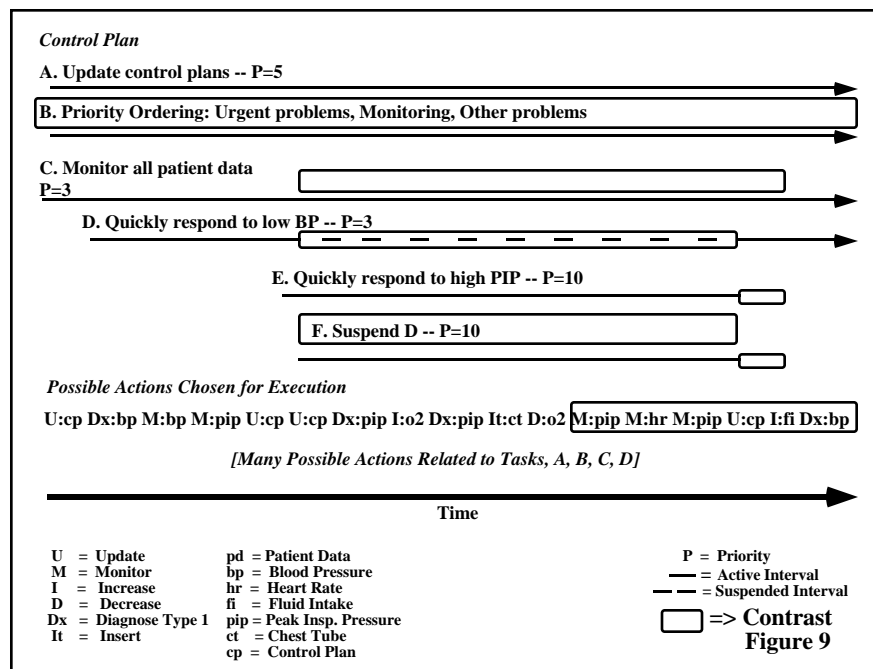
Control Plan

A. Update control plans -- P=5

B. Priority Ordering: Urgent problems, Monitoring, Other problems

C. Monitor all patient data
P=3

D. Quickly respond to low BP -- P=3

E. Quickly respond to high PIP -- P=10

F. Suspend D -- P=10

Possible Actions Chosen for Execution

U:cp Dx:bp M:bp M:pip U:cp U:cp Dx:pip I:o2 Dx:pip It:ct D:o2 M:pip M:hr M:pip U:cp I:fi Dx:bp

[Many Possible Actions Related to Tasks, A, B, C, D]

Time

U = Update
M = Monitor
I = Increase
D = Decrease
Dx = Diagnose Type 1
It = Insert

pd = Patient Data
bp = Blood Pressure
hr = Heart Rate
fi = Fluid Intake
pip = Peak Insp. Pressure
ct = Chest Tube
cp = Control Plan

P = Priority
= Active Interval
= Suspended Interval
=> Contrast
Figure 9